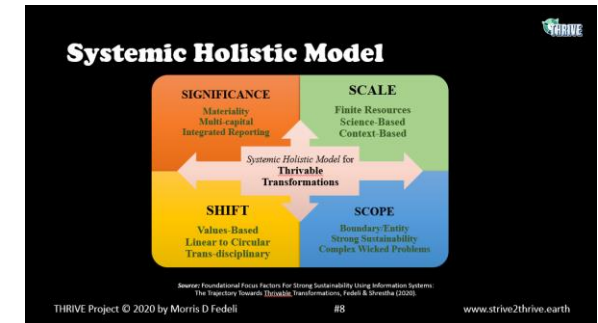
THRIVE

Systemic Holistic Model

SIGNIFICANCE
Materiality
Multi-capital
Integrated Reporting

SCALE
Finite Resources
Science-Based
Context-Based

Systemic Holistic Model for
Thrivable
Transformations

SHIFT
Values-Based
Linear to Circular
Trans-disciplinary

SCOPE
Boundary/Entity
Strong Sustainability
Complex Wicked Problems

Source: Foundational Focus Factors For Strong Sustainability Using Information Systems: The Trajectory Towards Thrivable Transformations, Fedeli & Shrestha (2020).

THRIVE Project © 2020 by Morris D Fedeli

#8

www.strive2thrive.earth